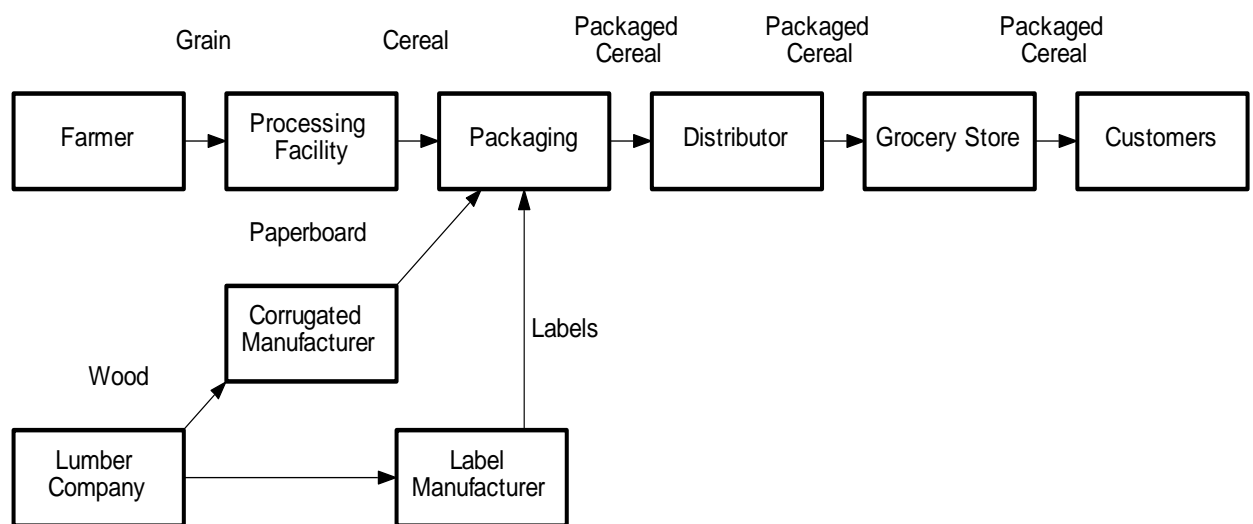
Grain

Cereal

Packaged Cereal

Packaged Cereal

Packaged Cereal

Farmer

Processing Facility

Packaging

Distributor

Grocery Store

Customers

Paperboard

Corrugated Manufacturer

Labels

Wood

Lumber Company

Label Manufacturer